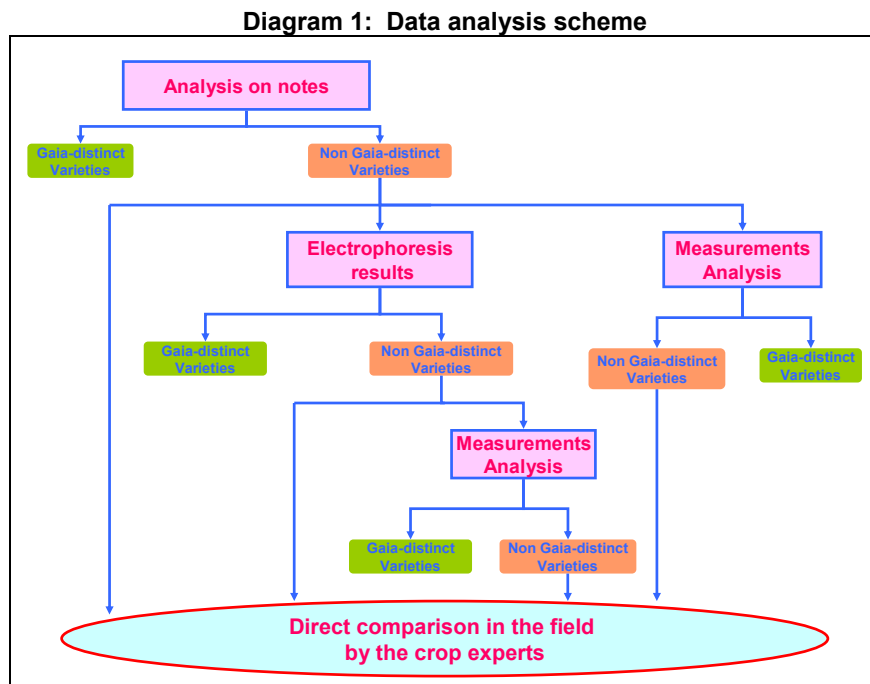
Diagram 1: Data analysis scheme

Analysis on notes

Gaia-distinct Varieties

Non Gaia-distinct Varieties

Electrophoresis results

Measurements Analysis

Gaia-distinct Varieties

Non Gaia-distinct Varieties

Non Gaia-distinct Varieties

Gaia-distinct Varieties

Measurements Analysis

Gaia-distinct Varieties

Non Gaia-distinct Varieties

Direct comparison in the field by the crop experts